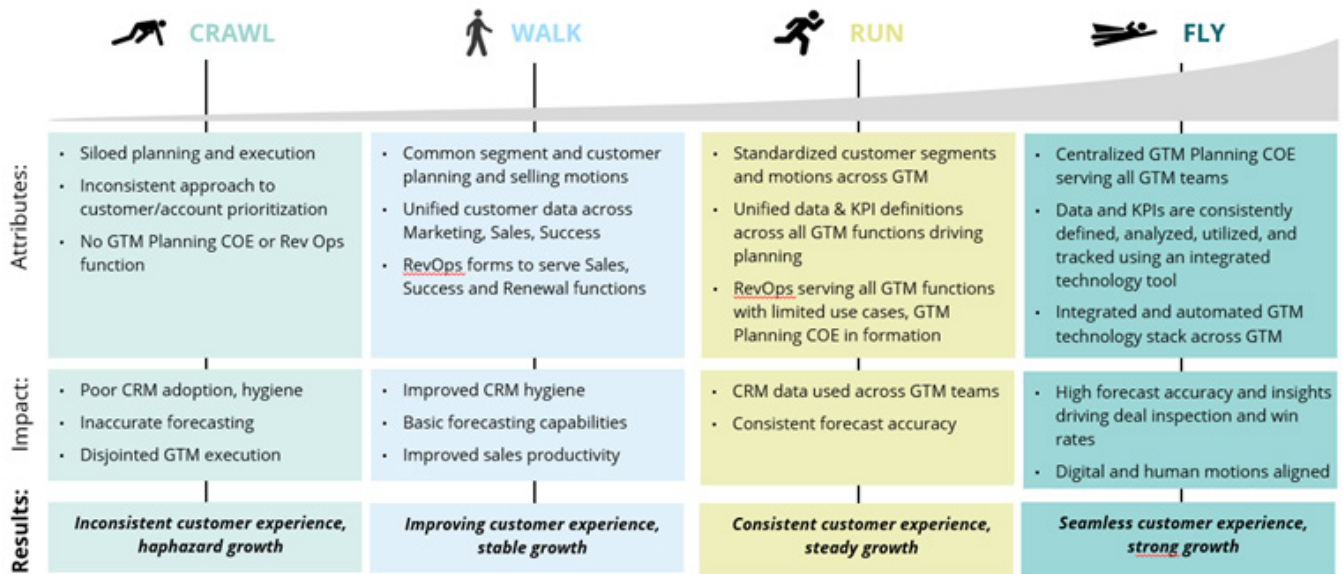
| | CRAWL | WALK | RUN | FLY |
|---|---|---|---|---|
| Attributes: | • Siloed planning and execution<br>• Inconsistent approach to customer/account prioritization<br>• No GTM Planning COE or Rev Ops function | • Common segment and customer planning and selling motions<br>• Unified customer data across Marketing, Sales, Success<br>• RevOps forms to serve Sales, Success and Renewal functions | • Standardized customer segments and motions across GTM<br>• Unified data & KPI definitions across all GTM functions driving planning<br>• RevOps serving all GTM functions with limited use cases, GTM Planning COE in formation | • Centralized GTM Planning COE serving all GTM teams<br>• Data and KPIs are consistently defined, analyzed, utilized, and tracked using an integrated technology tool<br>• Integrated and automated GTM technology stack across GTM |
| Impact: | • Poor CRM adoption, hygiene<br>• Inaccurate forecasting<br>• Disjointed GTM execution | • Improved CRM hygiene<br>• Basic forecasting capabilities<br>• Improved sales productivity | • CRM data used across GTM teams<br>• Consistent forecast accuracy | • High forecast accuracy and insights driving deal inspection and win rates<br>• Digital and human motions aligned |
| Results: | *Inconsistent customer experience, haphazard growth* | *Improving customer experience, stable growth* | *Consistent customer experience, steady growth* | *Seamless customer experience, strong growth* |